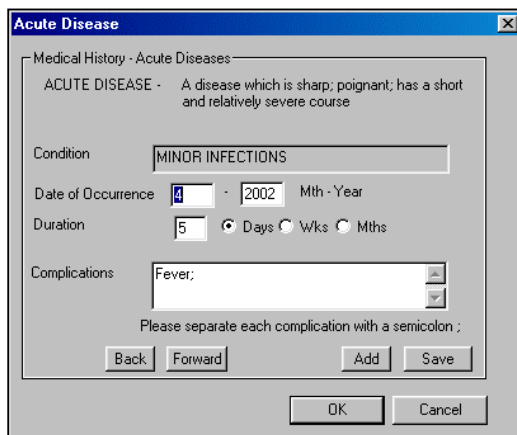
Acute Disease

Medical History - Acute Diseases

ACUTE DISEASE - A disease which is sharp; poignant; has a short and relatively severe course

Condition MINOR INFECTIONS

Date of Occurrence 4 - 2002 Mth - Year

Duration 5 Days Wks Mths

Complications Fever;

Please separate each complication with a semicolon ;

Back Forward Add Save

OK Cancel